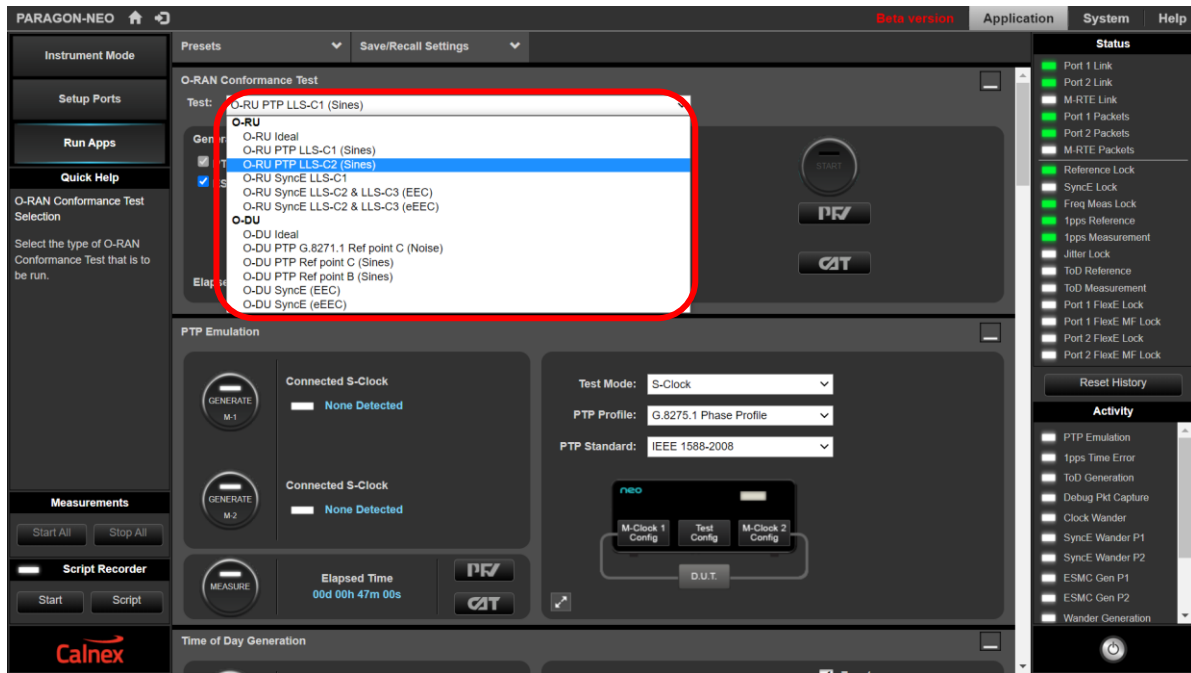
PARAGON-NEO

Beta version
Application
System
Help

Instrument Mode
Setup Ports
Run Apps

Quick Help
O-RAN Conformance Test Selection

Select the type of O-RAN Conformance Test that is to be run.

Measurements
Start All
Stop All
Script Recorder
Start
Script

Calnex

Presets
Save/Recall Settings

O-RAN Conformance Test
Test: O-RU PTP LLS-C1 (Sines)
Gen
Elap

O-RU
O-RU Ideal
O-RU PTP LLS-C1 (Sines)
O-RU PTP LLS-C2 (Sines)
O-RU SyncE LLS-C1
O-RU SyncE LLS-C2 & LLS-C3 (EEC)
O-RU SyncE LLS-C2 & LLS-C3 (eEEC)
O-DU
O-DU Ideal
O-DU PTP G.8271.1 Ref point C (Noise)
O-DU PTP Ref point C (Sines)
O-DU PTP Ref point B (Sines)
O-DU SyncE (EEC)
O-DU SyncE (eEEC)

START
PFV
CAT

PTP Emulation
GENERATE M-1
Connected S-Clock
None Detected
GENERATE M-2
Connected S-Clock
None Detected
MEASURE
Elapsed Time
00d 00h 47m 00s
PFV
CAT

Test Mode: S-Clock
PTP Profile: G.8275.1 Phase Profile
PTP Standard: IEEE 1588-2008

neo
M-Clock 1 Config
Test Config
M-Clock 2 Config
D.U.T.

Time of Day Generation

Status
Port 1 Link
Port 2 Link
M-RTE Link
Port 1 Packets
Port 2 Packets
M-RTE Packets
Reference Lock
SyncE Lock
Freq Meas Lock
1pps Reference
1pps Measurement
Jitter Lock
ToD Reference
ToD Measurement
Port 1 FlexE Lock
Port 1 FlexE MF Lock
Port 2 FlexE Lock
Port 2 FlexE MF Lock
Reset History

Activity
PTP Emulation
1pps Time Error
ToD Generation
Debug Pkt Capture
Clock Wander
SyncE Wander P1
SyncE Wander P2
ESMC Gen P1
ESMC Gen P2
Wander Generation